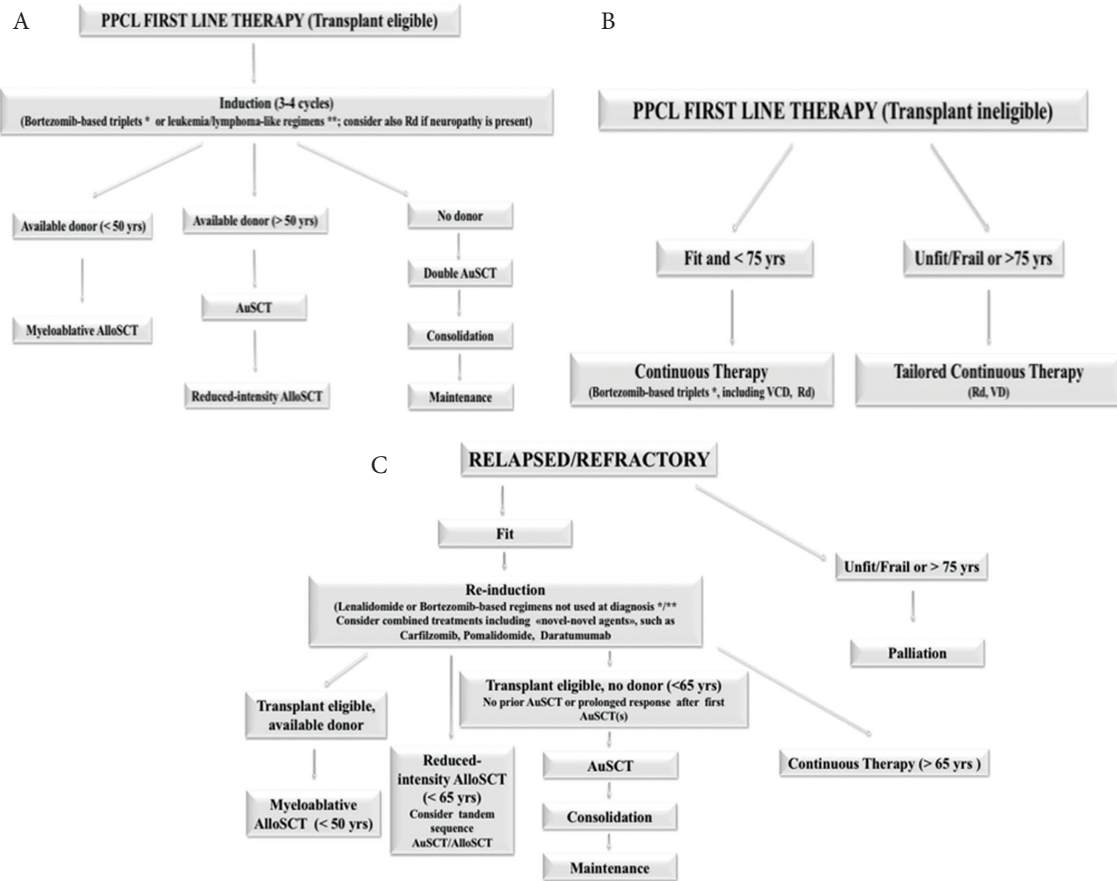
A

PPCL FIRST LINE THERAPY (Transplant eligible)

Induction (3-4 cycles)
(Bortezomib-based triplets * or leukemia/lymphoma-like regimens **; consider also Rd if neuropathy is present)

Available donor (< 50 yrs)

Myeloablative AlloSCT

Available donor (> 50 yrs)

AuSCT

Reduced-intensity AlloSCT

No donor

Double AuSCT

Consolidation

Maintenance

B

PPCL FIRST LINE THERAPY (Transplant ineligible)

Fit and < 75 yrs

Continuous Therapy
(Bortezomib-based triplets *, including VCD, Rd)

Unfit/Frail or >75 yrs

Tailored Continuous Therapy
(Rd, VD)

C

RELAPSED/REFRACTORY

Fit

Re-induction
(Lenalidomide or Bortezomib-based regimens not used at diagnosis */**
Consider combined treatments including «novel-novel agents», such as Carfilzomib, Pomalidomide, Daratumumab

Unfit/Frail or > 75 yrs

Palliation

Transplant eligible, available donor

Myeloablative AlloSCT (< 50 yrs)

Reduced-intensity AlloSCT (< 65 yrs)
Consider tandem sequence AuSCT/AlloSCT

Transplant eligible, no donor (<65 yrs)
No prior AuSCT or prolonged response after first AuSCT(s)

AuSCT

Consolidation

Maintenance

Continuous Therapy (> 65 yrs )